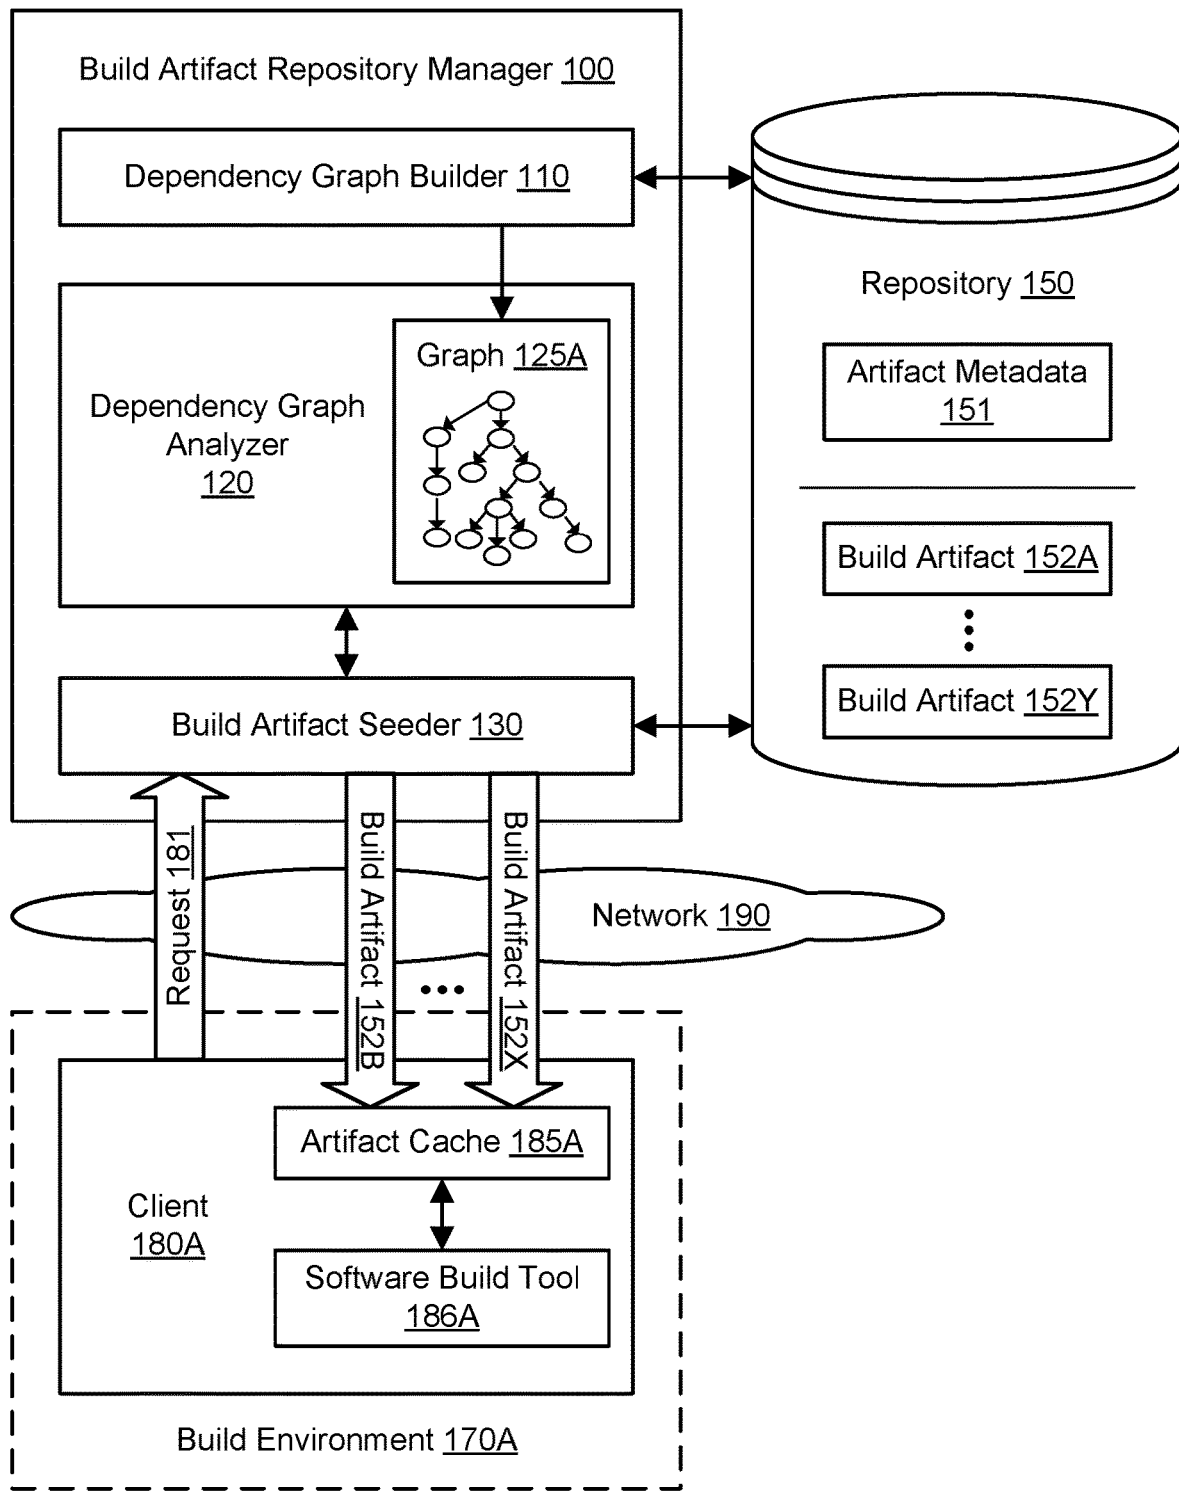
Build Artifact Repository Manager 100

Dependency Graph Builder 110

Dependency Graph Analyzer 120

Graph 125A

Build Artifact Seeder 130

Repository 150

Artifact Metadata 151

Build Artifact 152A

Build Artifact 152Y

Request 181

Build Artifact 152B

Build Artifact 152X

Network 190

Artifact Cache 185A

Client 180A

Software Build Tool 186A

Build Environment 170A